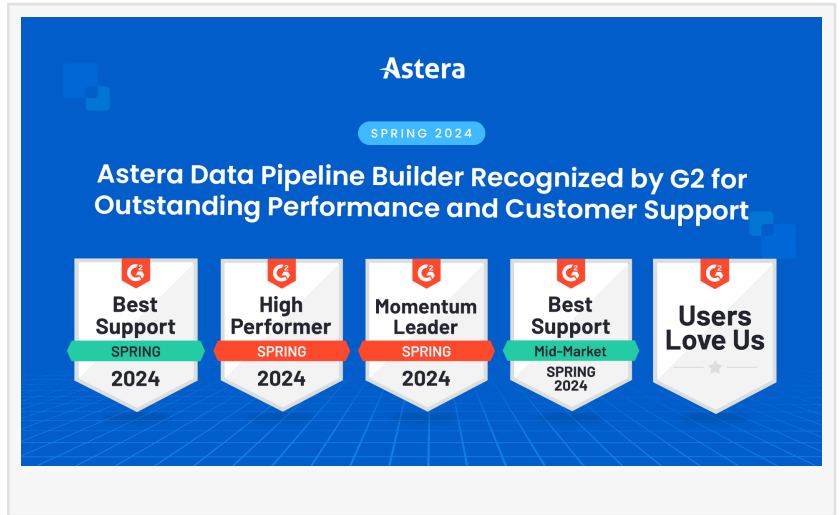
Astera

SPRING 2024

Astera Data Pipeline Builder Recognized by G2 for Outstanding Performance and Customer Support

G2
Best Support
SPRING
2024

G2
High Performer
SPRING
2024

G2
Momentum Leader
SPRING
2024

G2
Best Support
Mid-Market
SPRING
2024

G2
Users Love Us